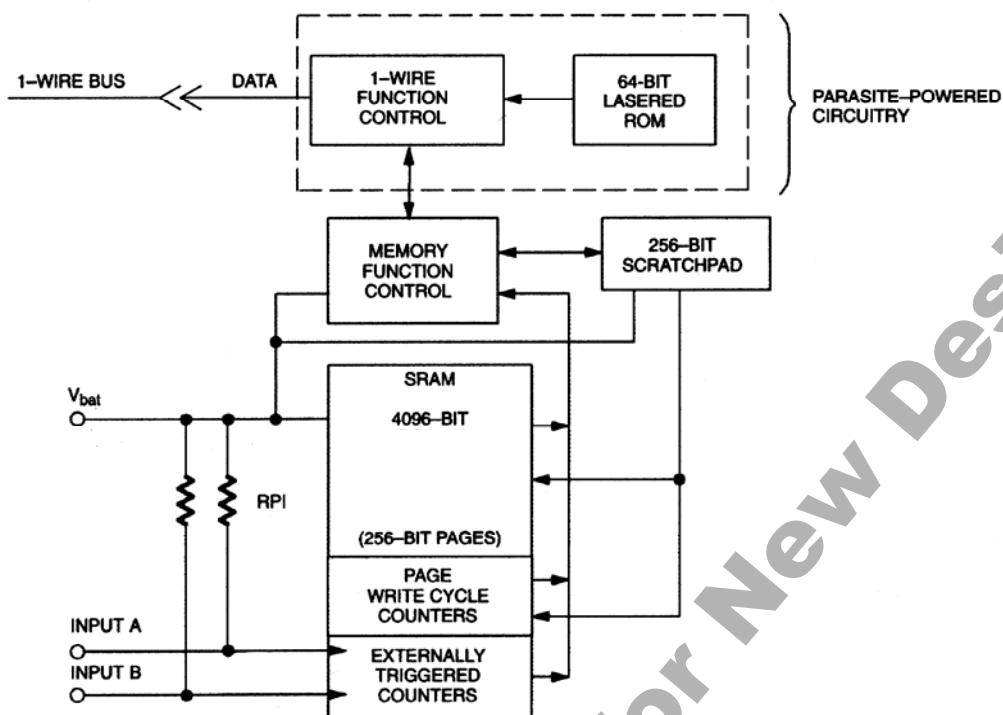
1–WIRE BUS

DATA

1–WIRE FUNCTION CONTROL

64-BIT LASERED ROM

PARASITE–POWERED CIRCUITRY

MEMORY FUNCTION CONTROL

256–BIT SCRATCHPAD

$V_{bat}$

SRAM

4096–BIT

RPI

(256–BIT PAGES)

PAGE WRITE CYCLE COUNTERS

INPUT A

INPUT B

EXTERNALLY TRIGGERED COUNTERS

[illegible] or New Des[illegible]